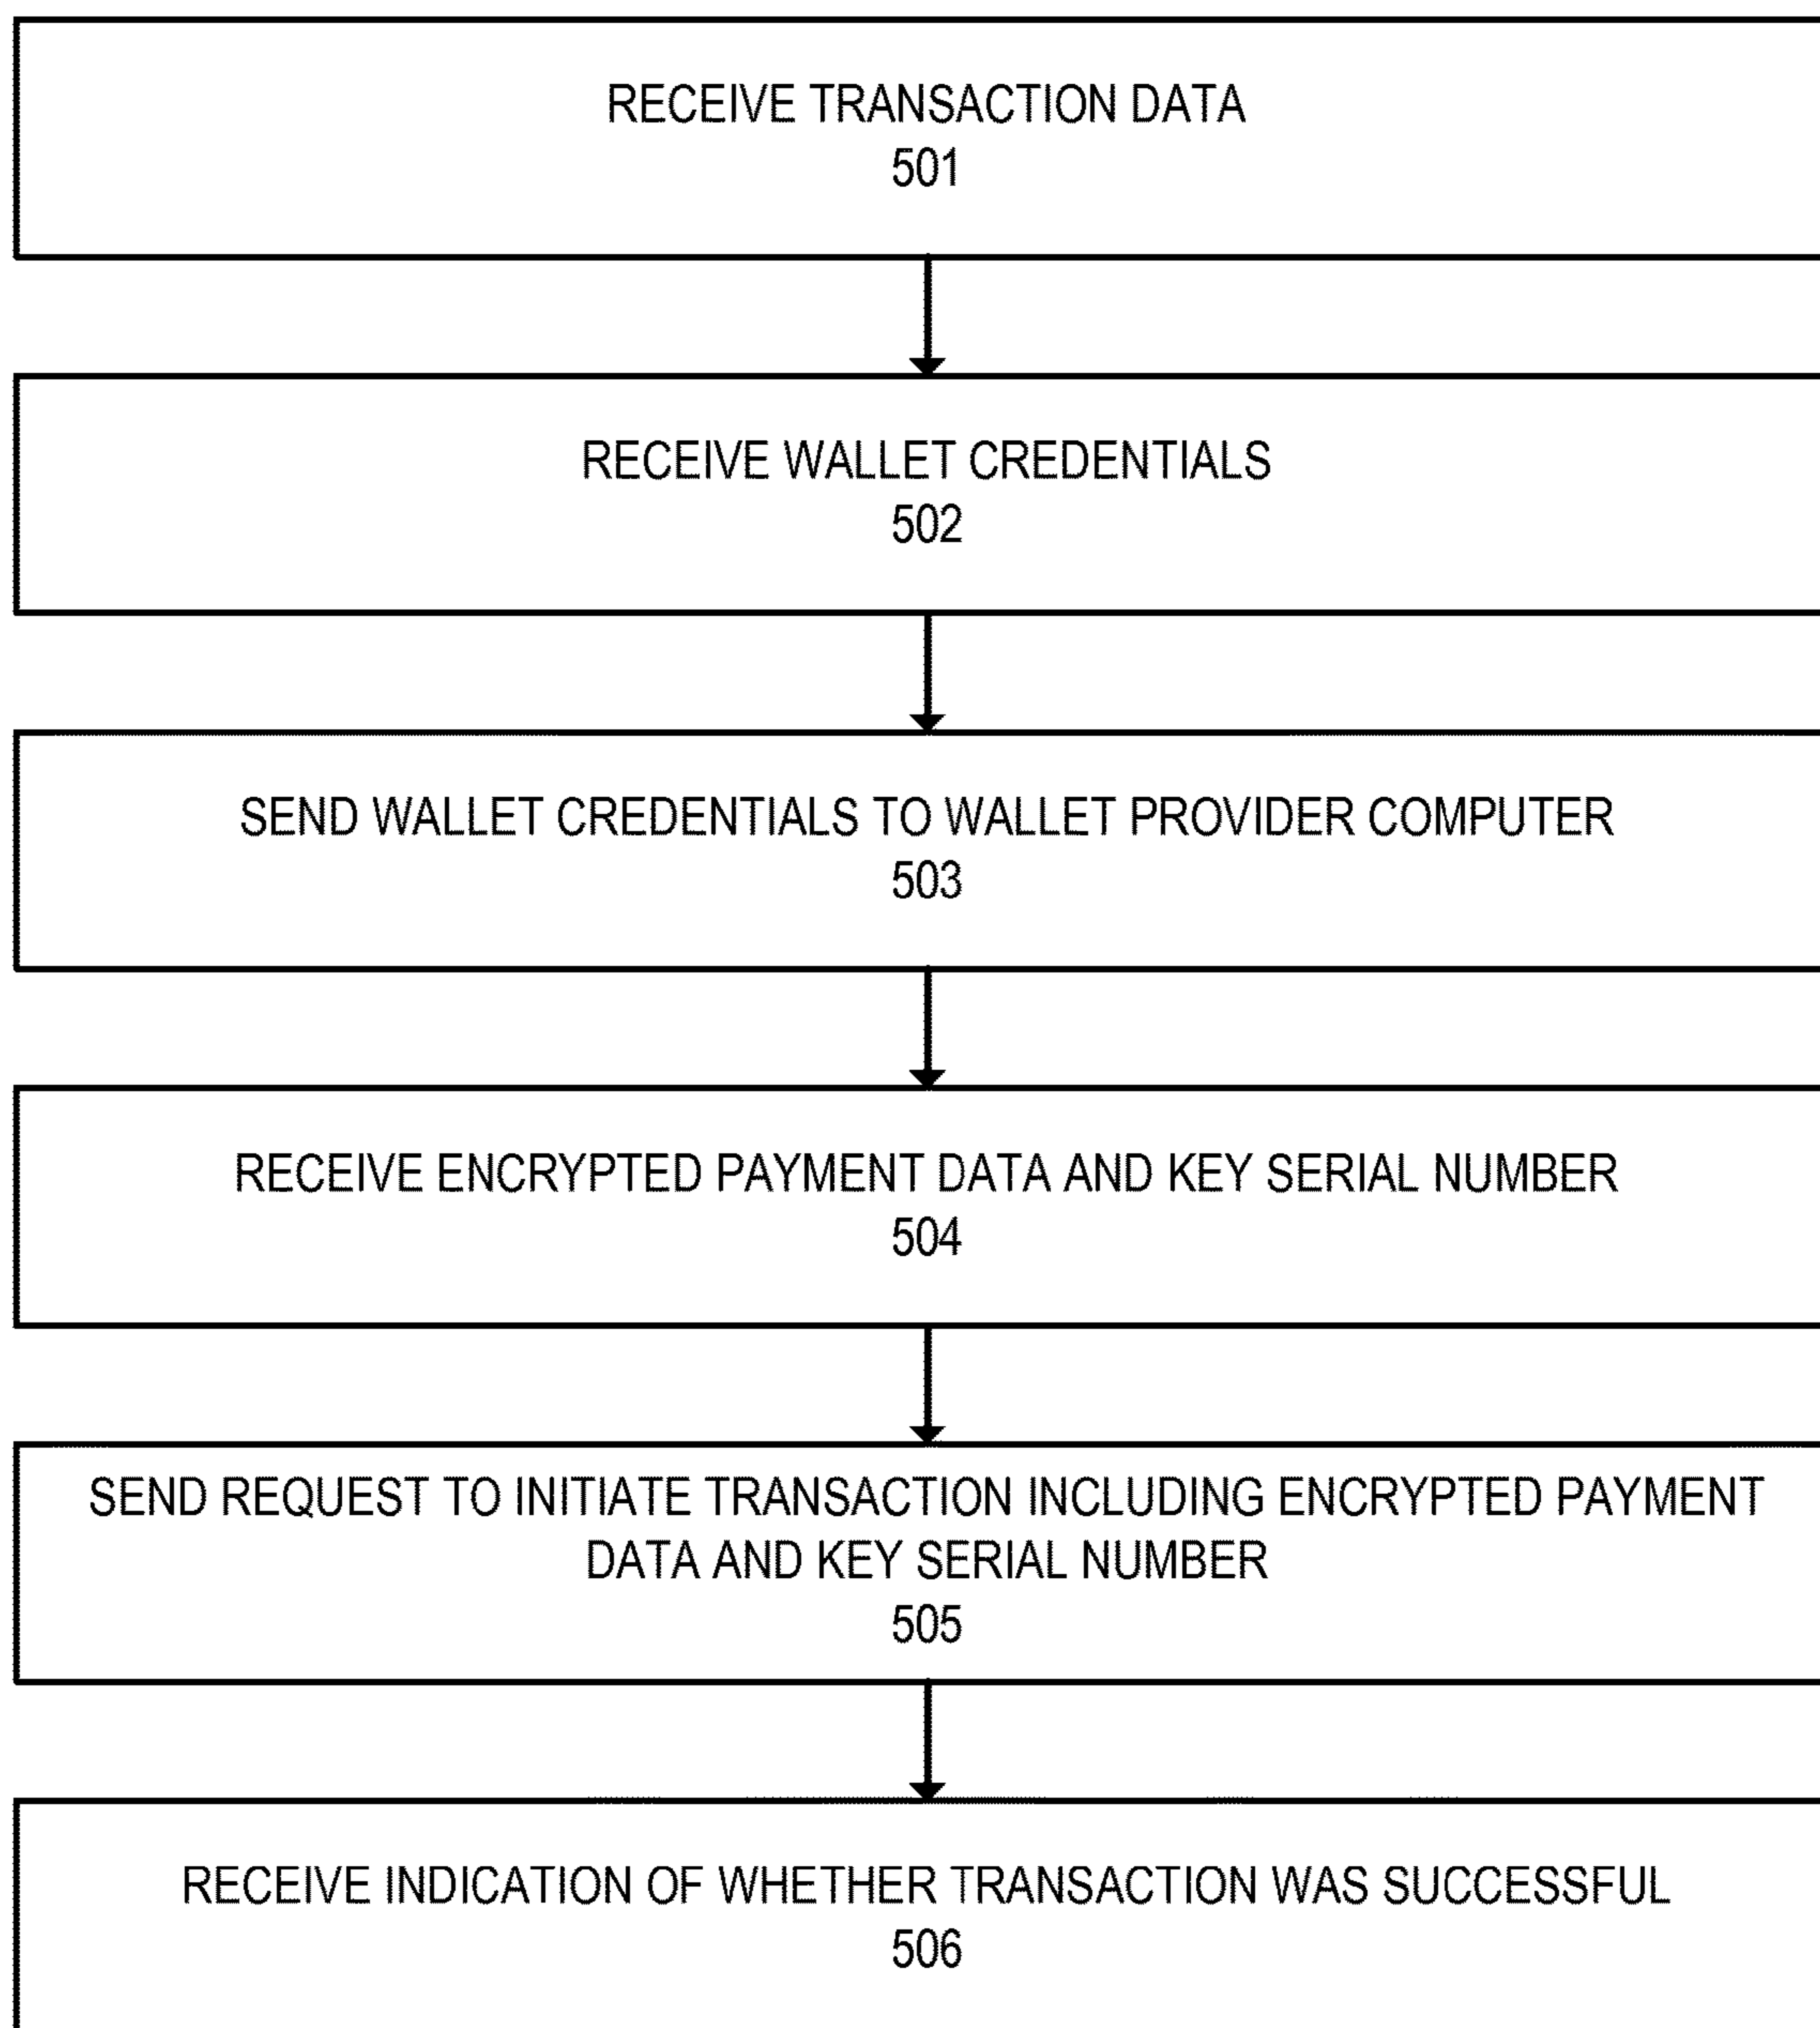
RECEIVE TRANSACTION DATA
501

RECEIVE WALLET CREDENTIALS
502

SEND WALLET CREDENTIALS TO WALLET PROVIDER COMPUTER
503

RECEIVE ENCRYPTED PAYMENT DATA AND KEY SERIAL NUMBER
504

SEND REQUEST TO INITIATE TRANSACTION INCLUDING ENCRYPTED PAYMENT DATA AND KEY SERIAL NUMBER
505

RECEIVE INDICATION OF WHETHER TRANSACTION WAS SUCCESSFUL
506